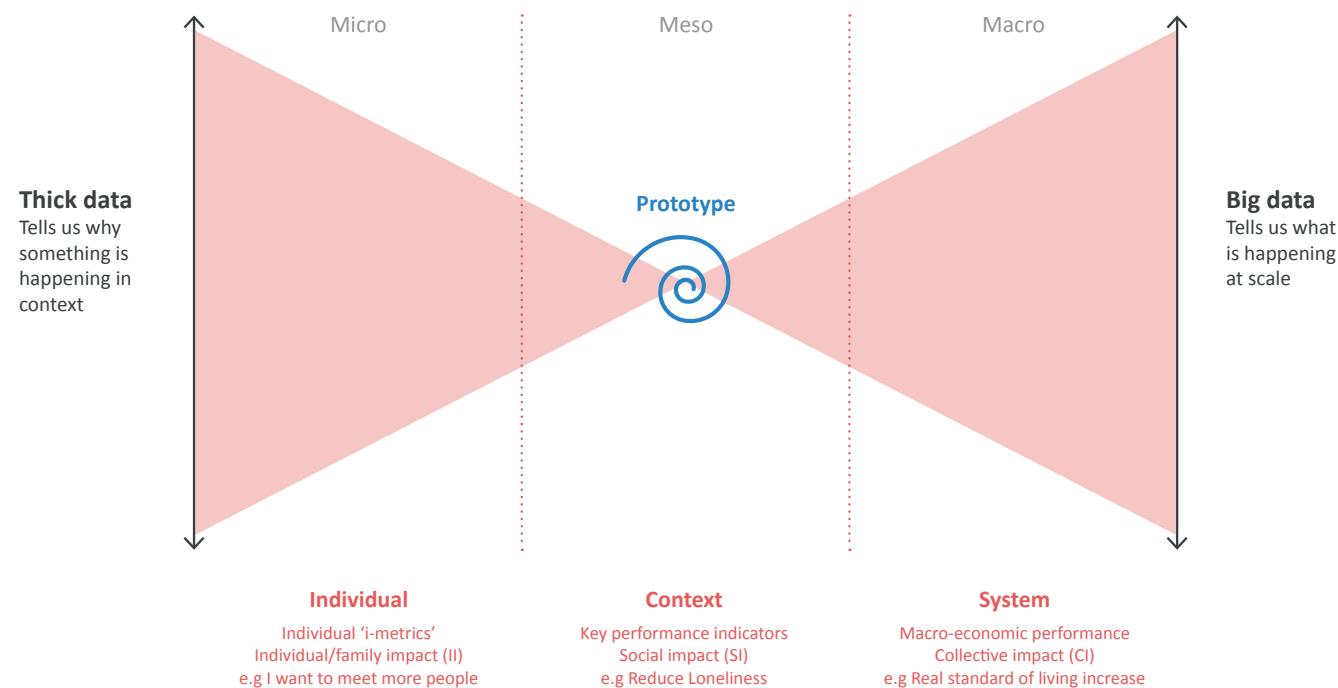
Micro

Meso

Macro

**Thick data**
Tells us why something is happening in context

Prototype

**Big data**
Tells us what is happening at scale

**Individual**
Individual ‘i-metrics’
Individual/family impact (II)
e.g I want to meet more people

**Context**
Key performance indicators
Social impact (SI)
e.g Reduce Loneliness

**System**
Macro-economic performance
Collective impact (CI)
e.g Real standard of living increase